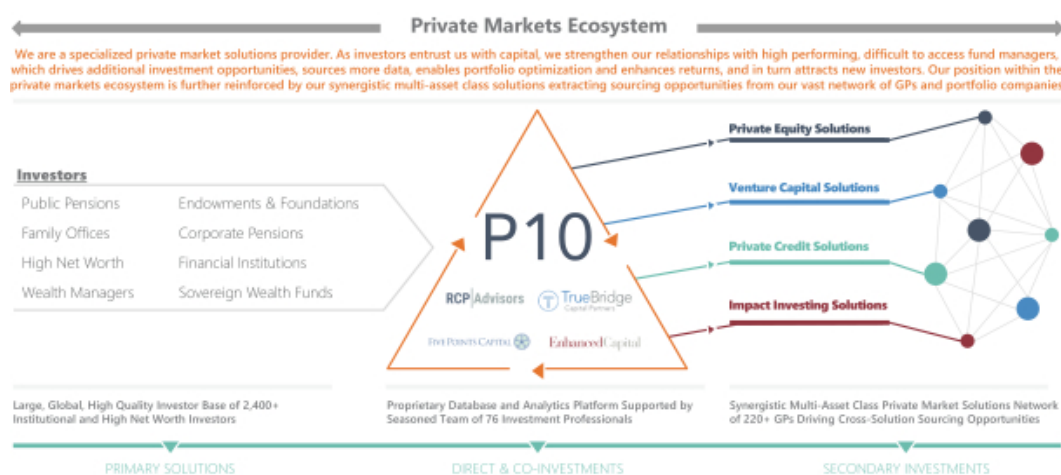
Private Markets Ecosystem

We are a specialized private market solutions provider. As investors entrust us with capital, we strengthen our relationships with high performing, difficult to access fund managers, which drives additional investment opportunities, sources more data, enables portfolio optimization and enhances returns, and in turn attracts new investors. Our position within the private markets ecosystem is further reinforced by our synergistic multi-asset class solutions extracting sourcing opportunities from our vast network of GPs and portfolio companies

Investors

Public Pensions
Family Offices
High Net Worth
Wealth Managers

Endowments & Foundations
Corporate Pensions
Financial Institutions
Sovereign Wealth Funds

P10

RCP Advisors
TrueBridge Capital Partners
Five Points Capital
Enhanced Capital

Private Equity Solutions
Venture Capital Solutions
Private Credit Solutions
Impact Investing Solutions

Large, Global, High Quality Investor Base of 2,400+ Institutional and High Net Worth Investors

Proprietary Database and Analytics Platform Supported by Seasoned Team of 76 Investment Professionals

Synergistic Multi-Asset Class Private Market Solutions Network of 220+ GPs Driving Cross-Solution Sourcing Opportunities

PRIMARY SOLUTIONS
DIRECT & CO-INVESTMENTS
SECONDARY INVESTMENTS